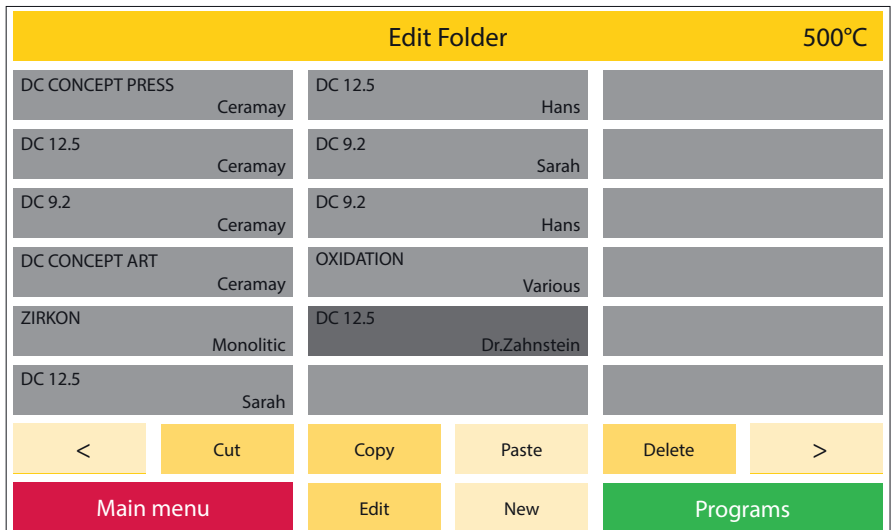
Edit Folder 500°C

DC CONCEPT PRESS
Ceramay

DC 12.5
Ceramay

DC 9.2
Ceramay

DC CONCEPT ART
Ceramay

ZIRKON
Monolitic

DC 12.5
Sarah

DC 12.5
Hans

DC 9.2
Sarah

DC 9.2
Hans

OXIDATION
Various

DC 12.5
Dr.Zahnstein

<

Cut

Copy

Paste

Delete

>

Main menu

Edit

New

Programs